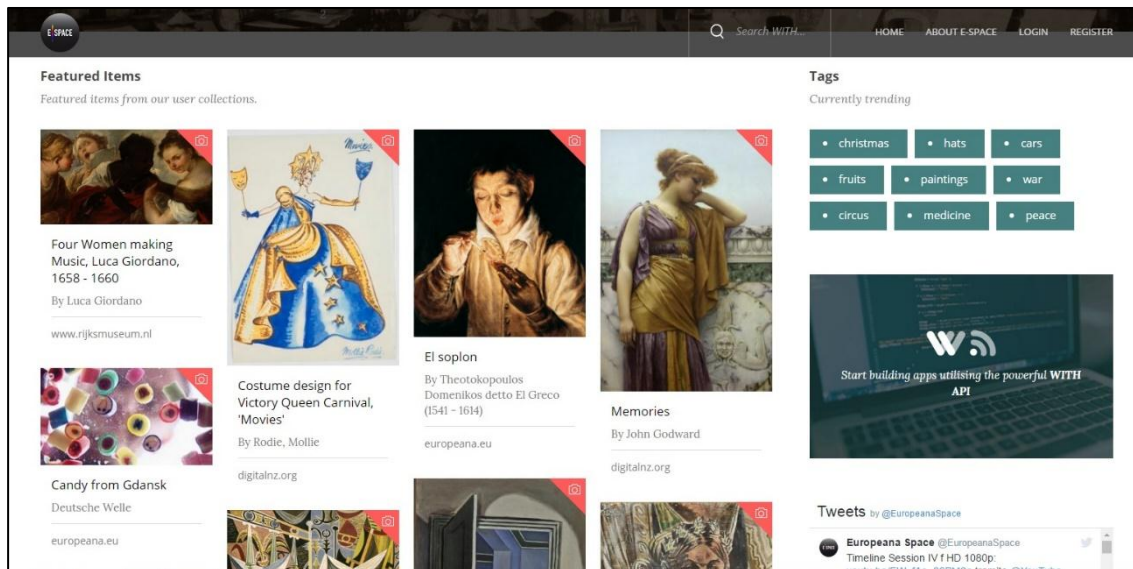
E SPACE

Search WITH...

HOME ABOUT E-SPACE LOGIN REGISTER

Featured Items

Featured items from our user collections.

Four Women making Music, Luca Giordano, 1658 - 1660

By Luca Giordano

www.rijksmuseum.nl

Candy from Gdansk

Deutsche Welle

europeana.eu

Costume design for Victory Queen Carnival, 'Movies'

By Rodie, Mollie

digitalnz.org

El soplon

By Theotokopoulos Domenikos detto El Greco (1541 - 1614)

europeana.eu

Memories

By John Godward

digitalnz.org

Tags

Currently trending

• christmas • hats • cars
• fruits • paintings • war
• circus • medicine • peace

Start building apps utilising the powerful WITH API

Tweets by @EuropeanaSpace

Europeana Space @EuropeanaSpace

Timeline Session IV f HD 1080p:

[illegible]